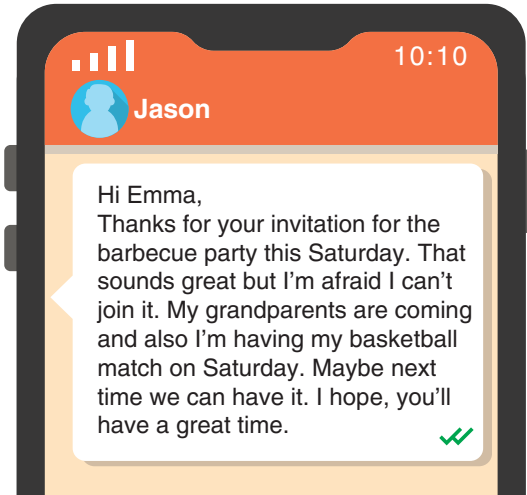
10:10

Jason

Hi Emma,
Thanks for your invitation for the barbecue party this Saturday. That sounds great but I’m afraid I can’t join it. My grandparents are coming and also I’m having my basketball match on Saturday. Maybe next time we can have it. I hope, you’ll have a great time.